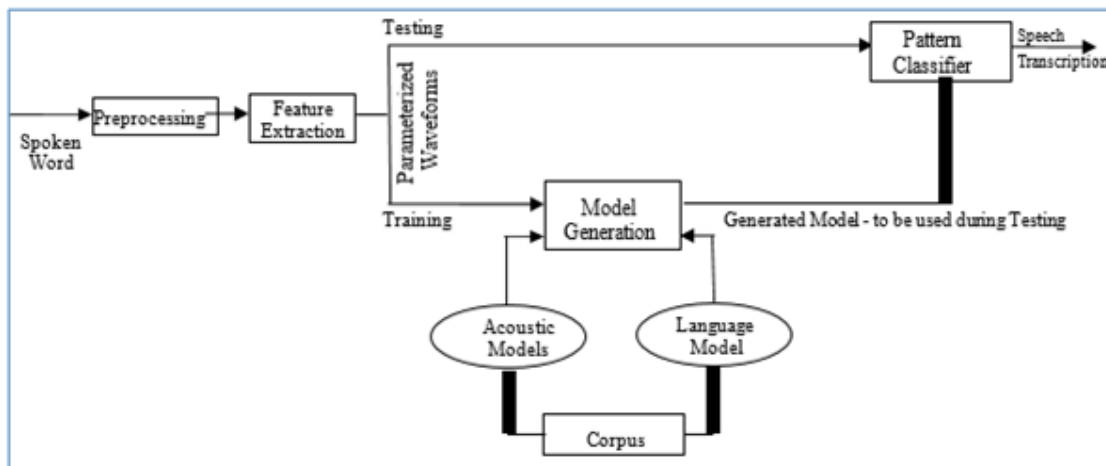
Testing

Pattern Classifier

Speech Transcription

Spoken Word

Preprocessing

Feature Extraction

Parameterized Waveforms

Training

Model Generation

Generated Model - to be used during Testing

Acoustic Models

Language Model

Corpus